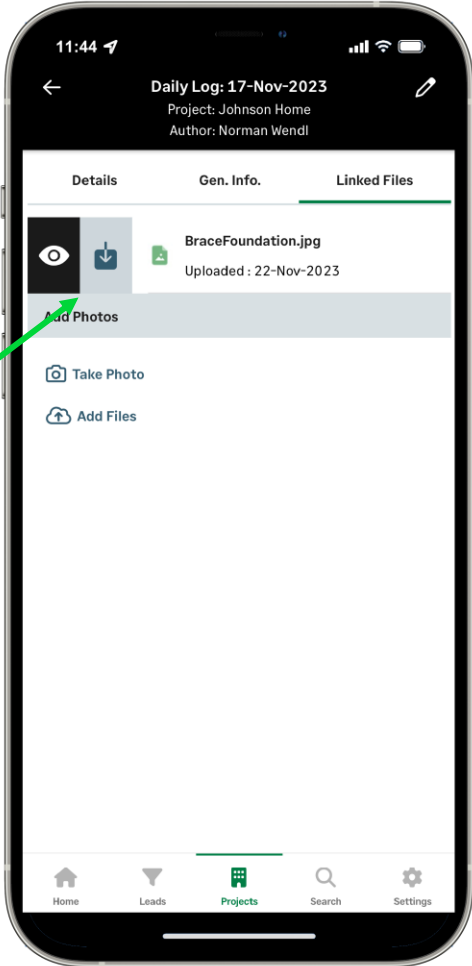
11:44

Daily Log: 17-Nov-2023
Project: Johnson Home
Author: Norman Wendl

Details | Gen. Info. | Linked Files

BraceFoundation.jpg
Uploaded : 22-Nov-2023

Add Photos

Take Photo

Add Files

Home
Leads
Projects
Search
Settings